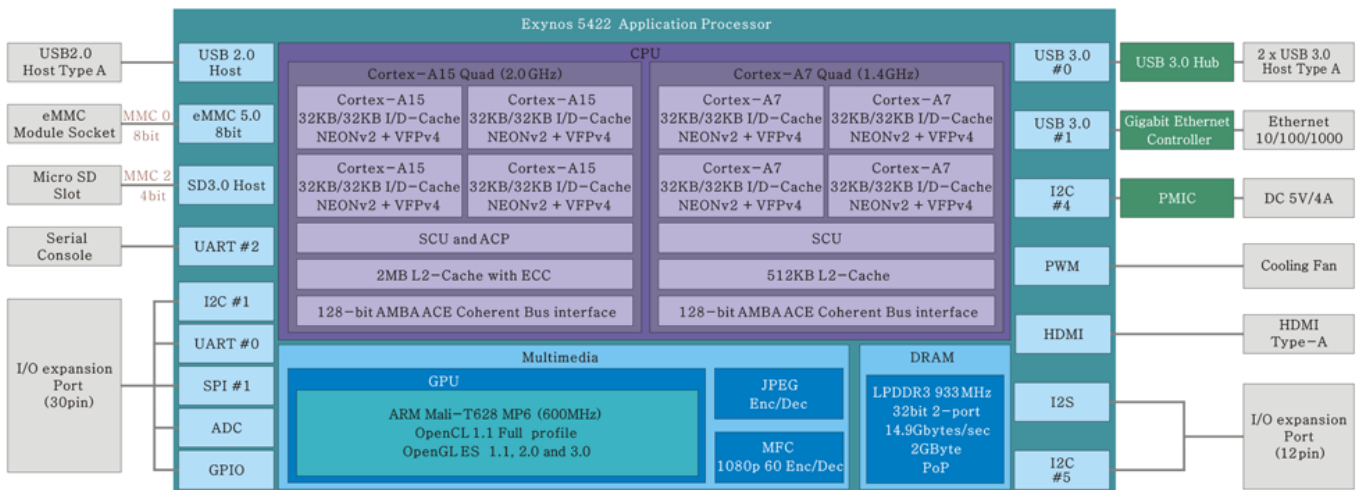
Exynos 5422 Application Processor

USB2.0 Host Type A

USB 2.0 Host

eMMC Module Socket

MMC 0 8bit

eMMC 5.0 8bit

Micro SD Slot

MMC 2 4bit

SD3.0 Host

Serial Console

UART #2

I/O expansion Port (30pin)

I2C #1

UART #0

SPI #1

ADC

GPIO

CPU

Cortex-A15 Quad (2.0GHz)

Cortex-A15 32KB/32KB I/D-Cache NEONv2 + VFPv4

Cortex-A15 32KB/32KB I/D-Cache NEONv2 + VFPv4

Cortex-A15 32KB/32KB I/D-Cache NEONv2 + VFPv4

Cortex-A15 32KB/32KB I/D-Cache NEONv2 + VFPv4

SCU and ACP

2MB L2-Cache with ECC

128-bit AMBA ACE Coherent Bus interface

Cortex-A7 Quad (1.4GHz)

Cortex-A7 32KB/32KB I/D-Cache NEONv2 + VFPv4

Cortex-A7 32KB/32KB I/D-Cache NEONv2 + VFPv4

Cortex-A7 32KB/32KB I/D-Cache NEONv2 + VFPv4

Cortex-A7 32KB/32KB I/D-Cache NEONv2 + VFPv4

SCU

512KB L2-Cache

128-bit AMBA ACE Coherent Bus interface

Multimedia

GPU

ARM Mali-T628 MP6 (600MHz) OpenCL 1.1 Full profile OpenGL ES 1.1, 2.0 and 3.0

JPEG Enc/Dec

MFC 1080p 60 Enc/Dec

DRAM

LPDDR3 933MHz 32bit 2-port 14.9Gbytes/sec 2GByte PoP

USB 3.0 #0

USB 3.0 Hub

2 x USB 3.0 Host Type A

USB 3.0 #1

Gigabit Ethernet Controller

Ethernet 10/100/1000

I2C #4

PMIC

DC 5V/4A

PWM

Cooling Fan

HDMI

HDMI Type-A

I2S

I2C #5

I/O expansion Port (12pin)